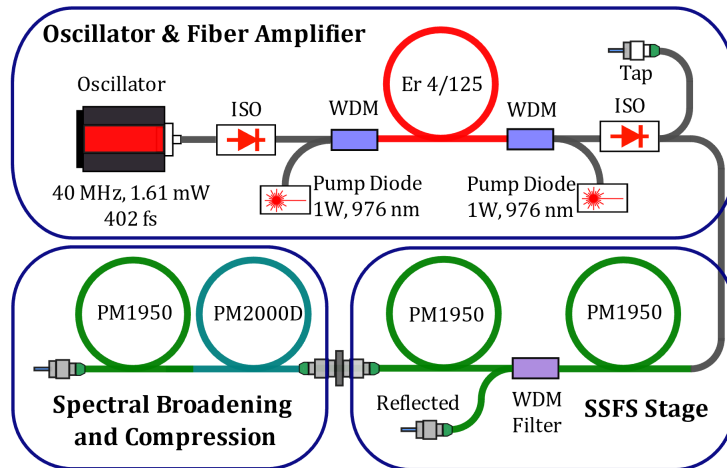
Oscillator & Fiber Amplifier

Oscillator

40 MHz, 1.61 mW
402 fs

ISO

WDM

Er 4/125

WDM

ISO

Tap

Pump Diode
1W, 976 nm

Pump Diode
1W, 976 nm

PM1950

PM2000D

Spectral Broadening and Compression

PM1950

PM1950

Reflected

WDM
Filter

SSFS Stage